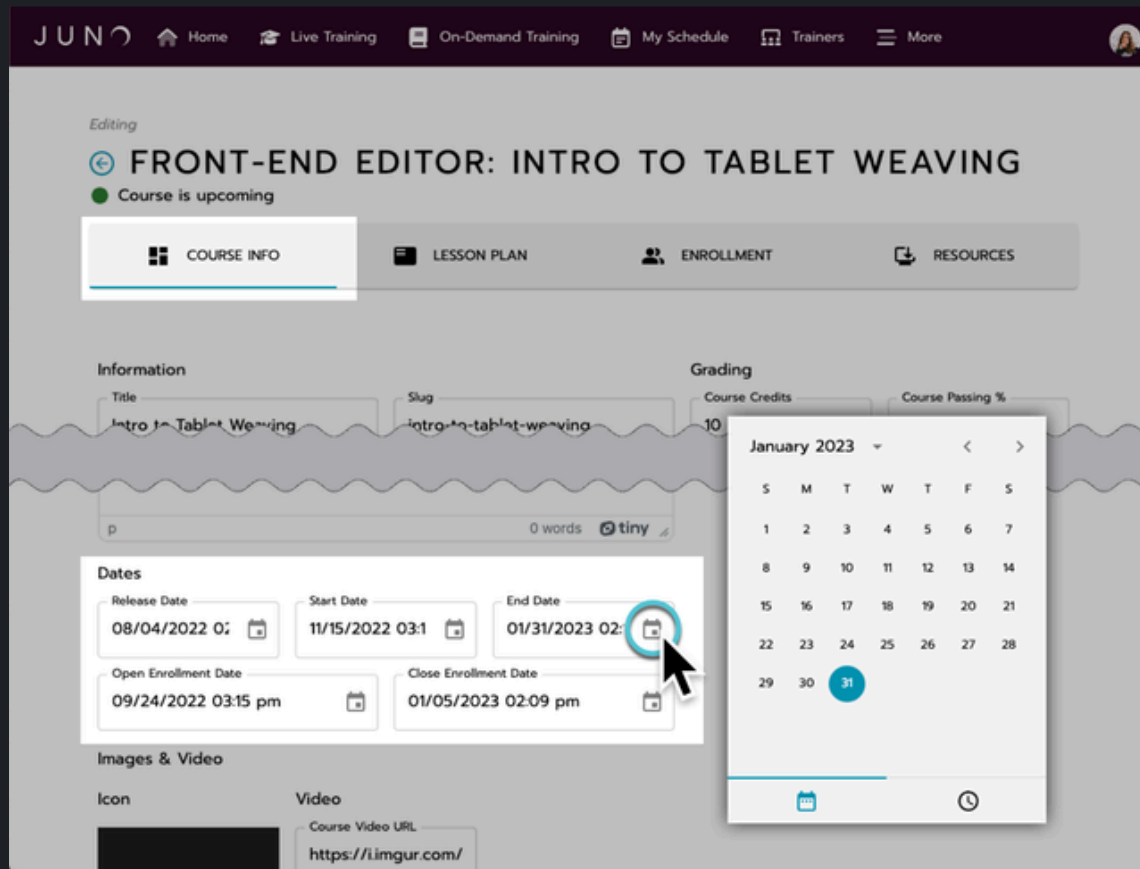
JUNO Home Live Training On-Demand Training My Schedule Trainers More

Editing

FRONT-END EDITOR: INTRO TO TABLET WEAVING

Course is upcoming

COURSE INFO LESSON PLAN ENROLLMENT RESOURCES

Information

Title
Intro to Tablet Weaving

Slug
intro-to-tablet-weaving

Grading

Course Credits
10

Course Passing %

p 0 words tiny

Dates

Release Date
08/04/2022 0

Start Date
11/15/2022 03:1

End Date
01/31/2023 02:

Open Enrollment Date
09/24/2022 03:15 pm

Close Enrollment Date
01/05/2023 02:09 pm

Images & Video

Icon

Video

Course Video URL
https://i.imgur.com/

January 2023

| S | M | T | W | T | F | S |
|---|---|---|---|---|---|---|
| 1 | 2 | 3 | 4 | 5 | 6 | 7 |
| 8 | 9 | 10 | 11 | 12 | 13 | 14 |
| 15 | 16 | 17 | 18 | 19 | 20 | 21 |
| 22 | 23 | 24 | 25 | 26 | 27 | 28 |
| 29 | 30 | 31 | | | | |